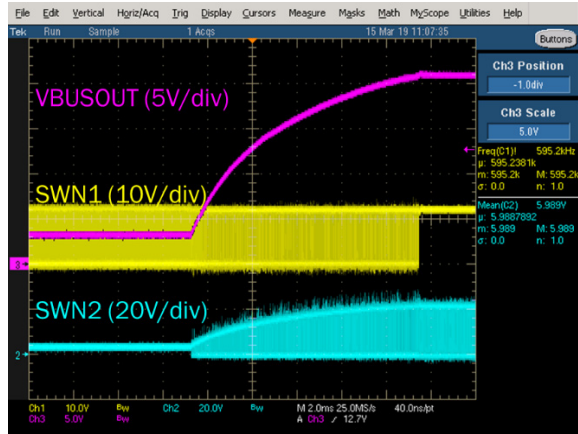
File Edit Vertical Horiz/Acq Trig Display Cursors Measure Masks Math MyScope Utilities Help

Tek Run Sample 1 Acqs 15 Mar 19 11:07:35 Buttons

Ch3 Position
-1.0div

Ch3 Scale
5.0V

VBUSOUT (5V/div)

SWN1 (10V/div)

SWN2 (20V/div)

Freq(C1)! 595.2kHz
µ: 595.2381k
m: 595.2k M: 595.2k
σ: 0.0 n: 1.0

Mean(C2) 5.989V
µ: 5.9887892
m: 5.989 M: 5.989
σ: 0.0 n: 1.0

3
2

Ch1 10.0V $B_W$ Ch2 20.0V $B_W$ M 2.0ms 25.0MS/s 40.0ns/pt
Ch3 5.0V $B_W$ A Ch3 ∕ 12.7V